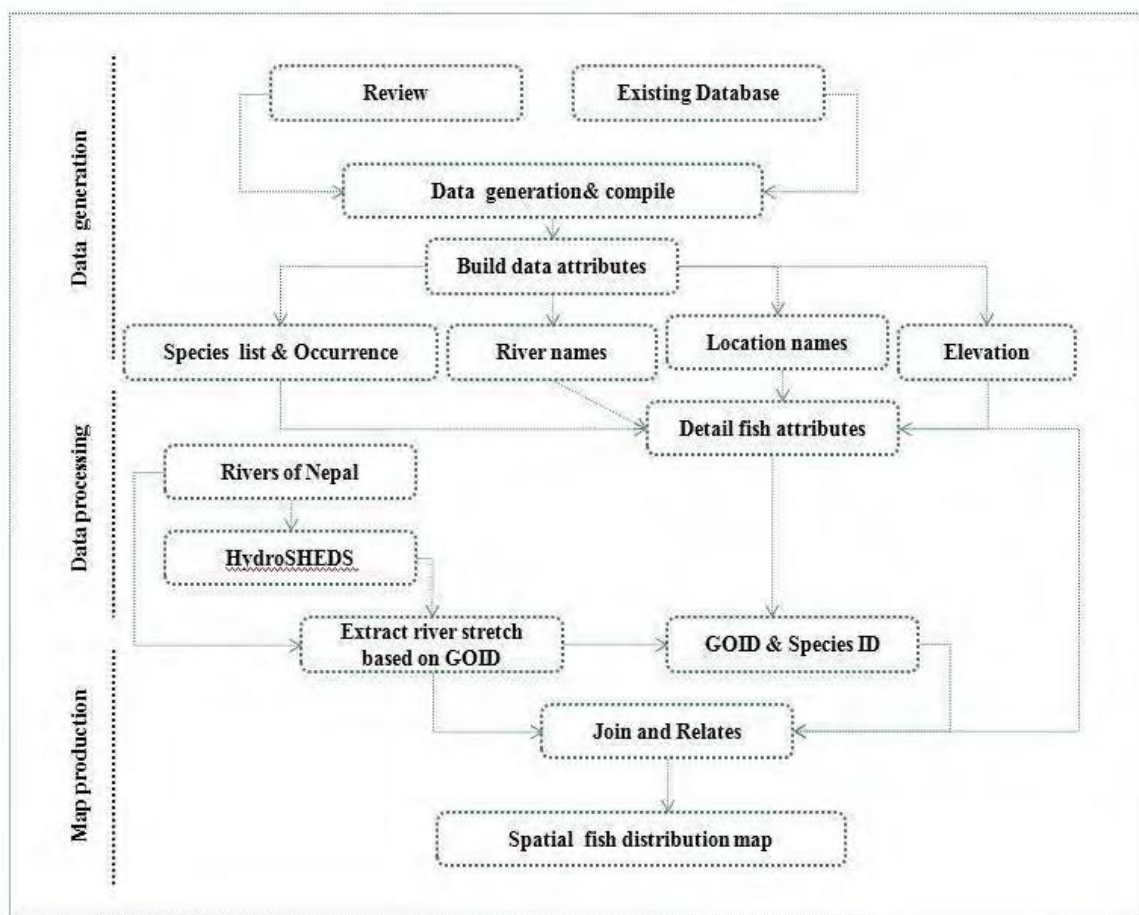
Data generation

Review

Existing Database

Data generation& compile

Build data attributes

Species list & Occurrence

River names

Location names

Elevation

Data processing

Detail fish attributes

Rivers of Nepal

HydroSHEDS

Extract river stretch based on GOID

GOID & Species ID

Map production

Join and Relates

Spatial fish distribution map